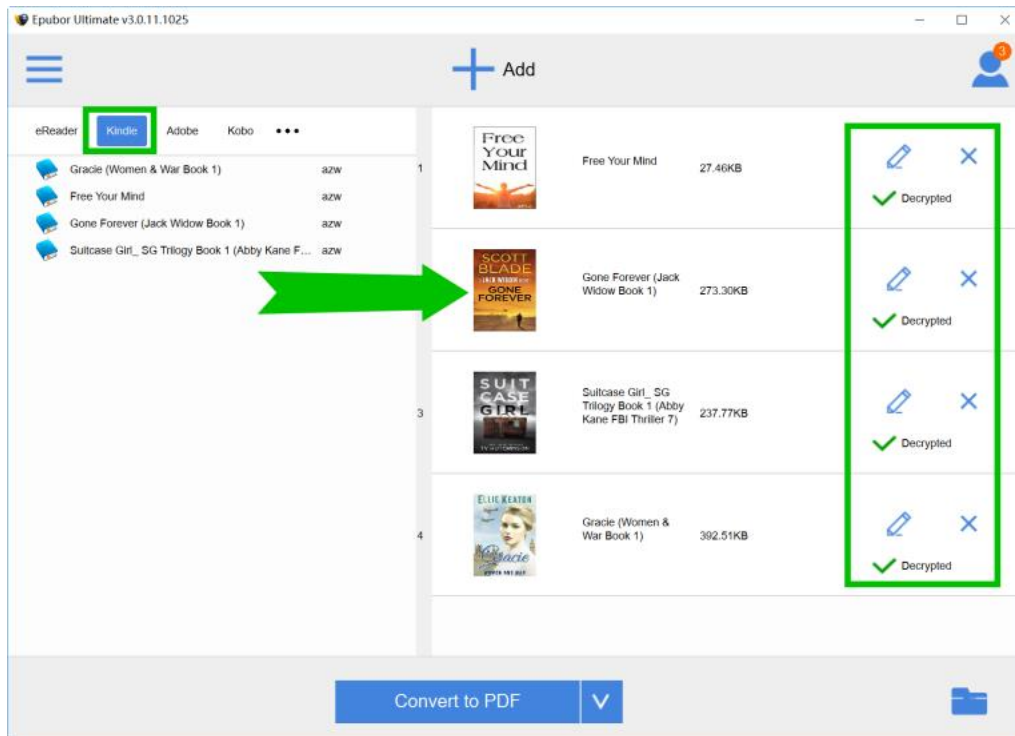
Epubor Ultimate v3.0.11.1025

Add

3

eReader Kindle Adobe Kobo •••

Gracie (Women & War Book 1) azw
Free Your Mind azw
Gone Forever (Jack Widow Book 1) azw
Suitcase Girl_ SG Trilogy Book 1 (Abby Kane F... azw

1

Free Your Mind

Free Your Mind 27.46KB

Decrypted

SCOTT BLADE
JACK WIDOW
GONE FOREVER

Gone Forever (Jack Widow Book 1) 273.30KB

Decrypted

3

SUIT CASE GIRL

Suitcase Girl_ SG Trilogy Book 1 (Abby Kane FBI Thriller 7) 237.77KB

Decrypted

4

ELLIE KEATON
Gracie

Gracie (Women & War Book 1) 392.51KB

Decrypted

Convert to PDF